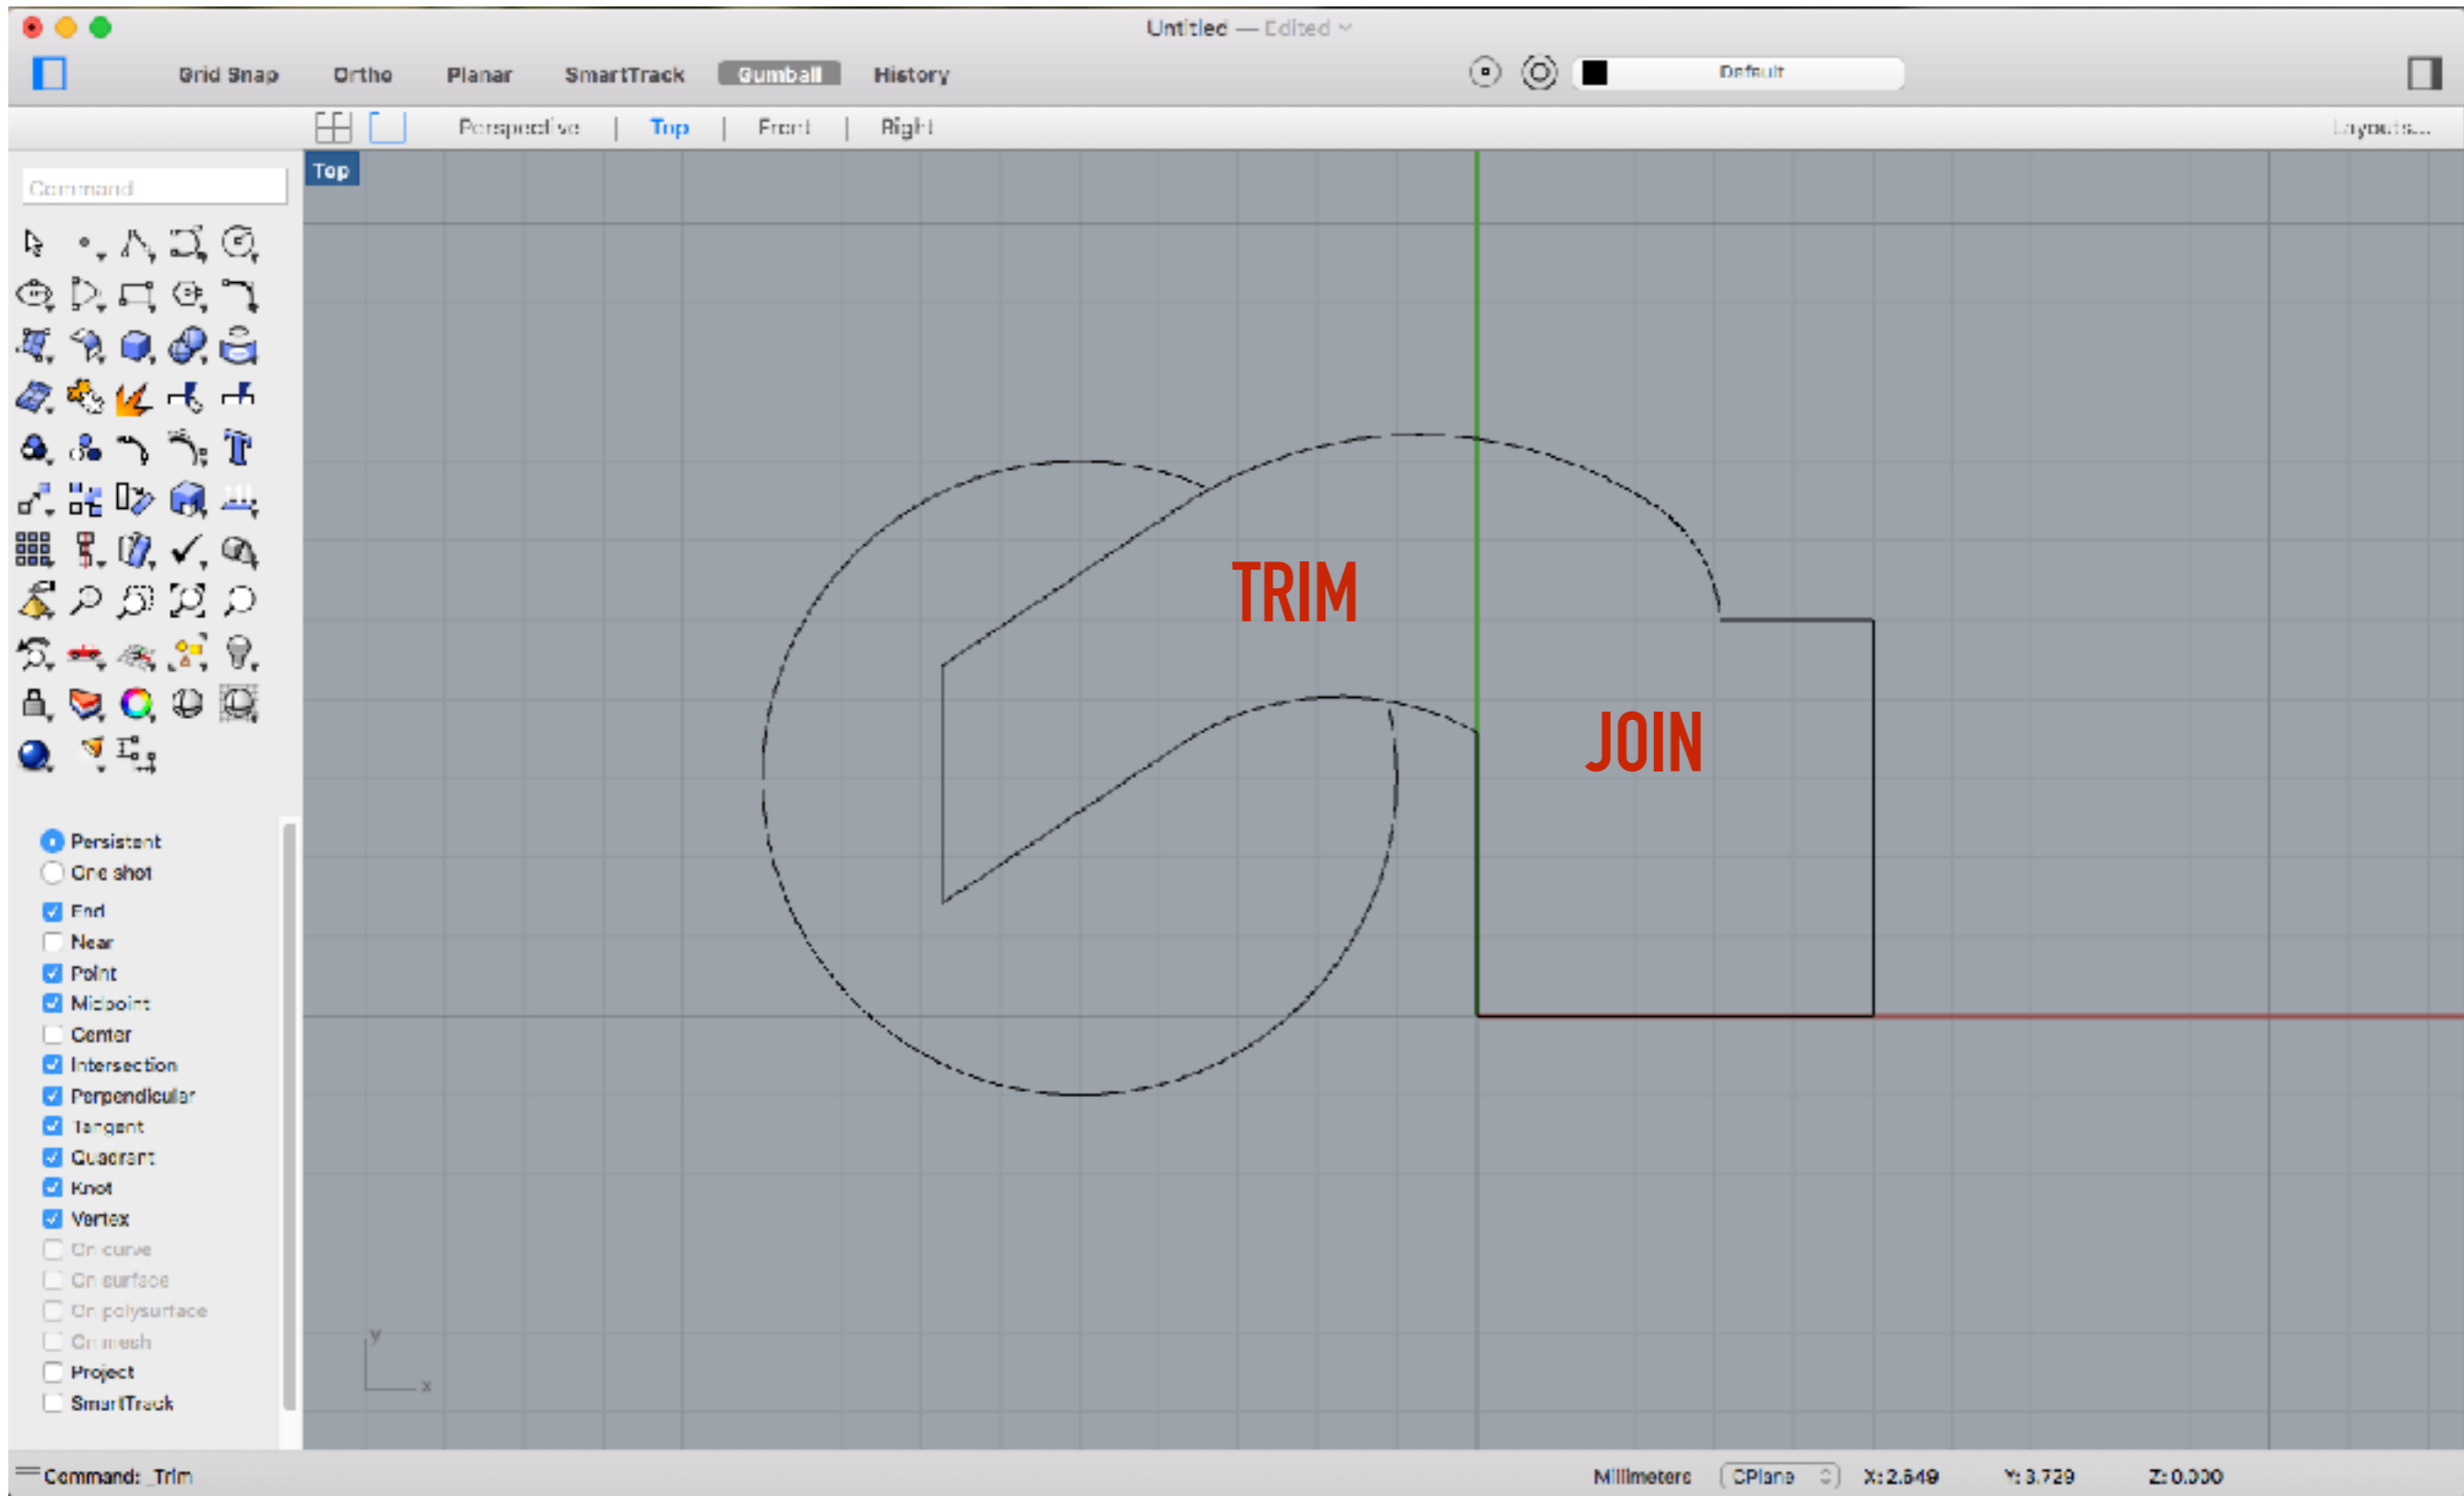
Untitled — Edited

Grid Snap Ortho Planar SmartTrack Gumball History

Default

Perspective | Top | Front | Right

Layouts...

Command

Top

TRIM

JOIN

Persistent
One shot
End
Near
Point
Midpoint
Center
Intersection
Perpendicular
Tangent
Quadrant
Knot
Vertex
On curve
On surface
On polysurface
On mesh
Project
SmartTrack

y
x

Command: _Trim

Millimeters CPlane X: 2.649 Y: 3.729 Z: 0.000